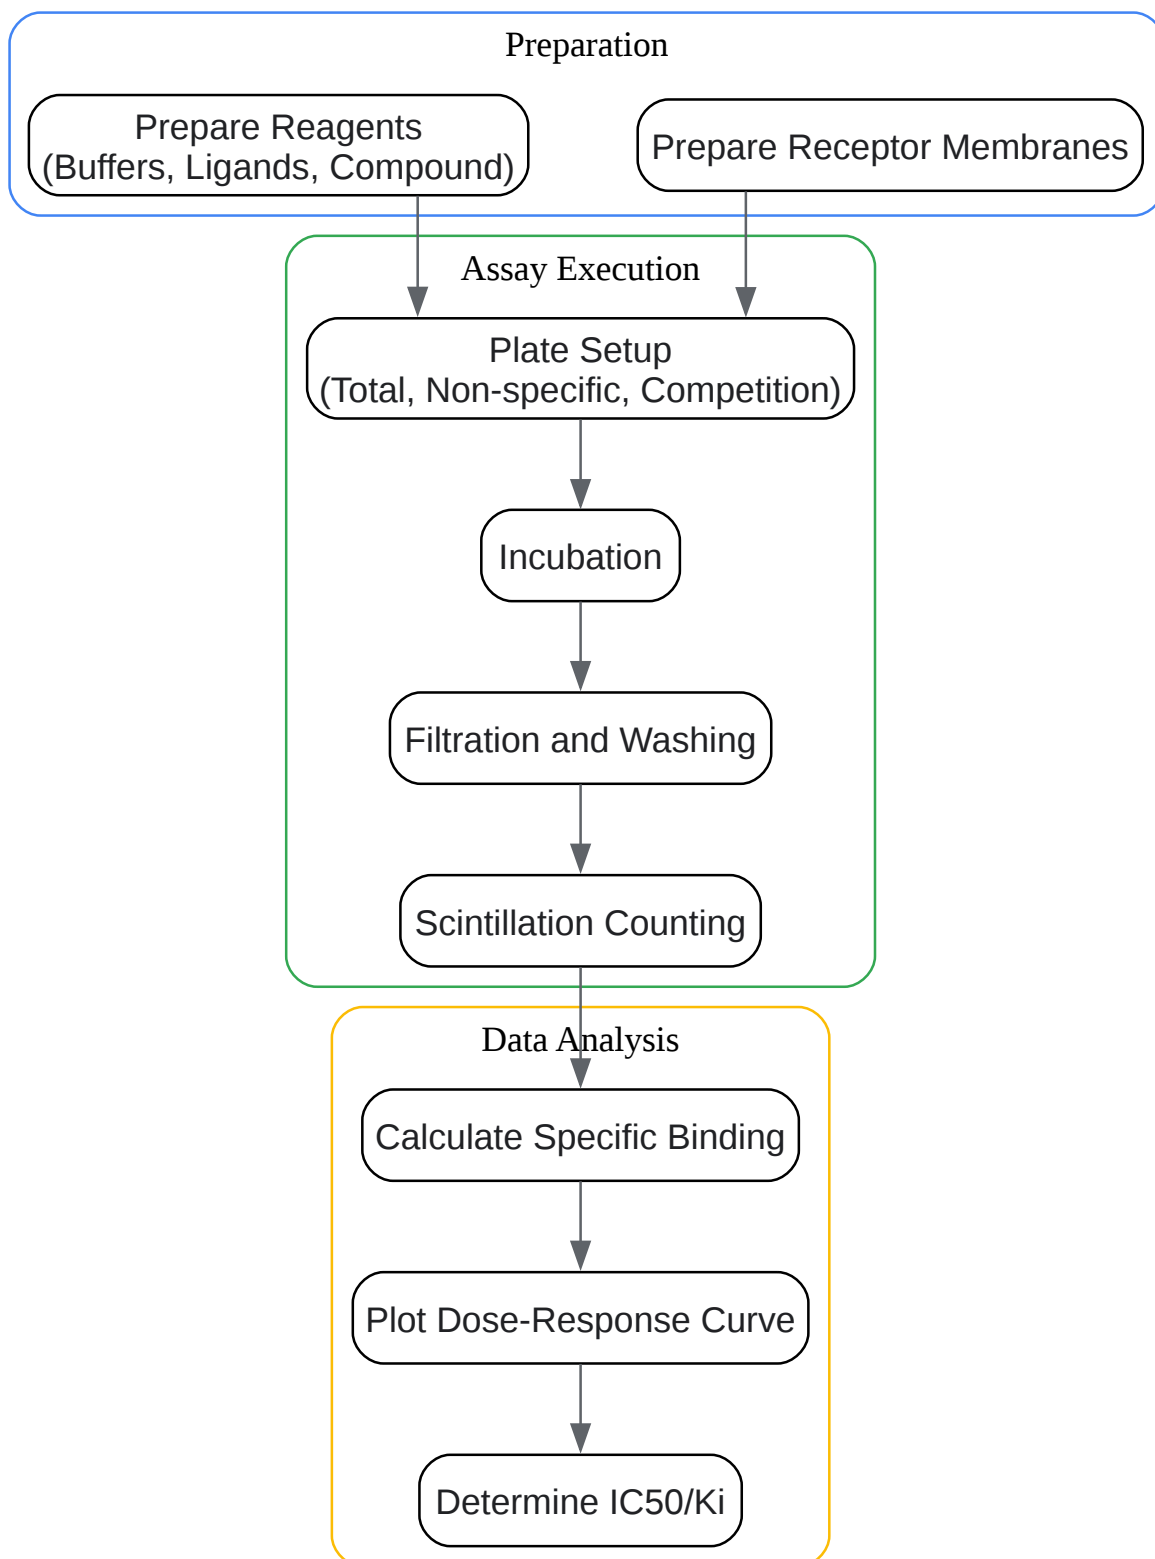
Preparation

Prepare Reagents
(Buffers, Ligands, Compound)

Prepare Receptor Membranes

Assay Execution

Plate Setup
(Total, Non-specific, Competition)

Incubation

Filtration and Washing

Scintillation Counting

Data Analysis

Calculate Specific Binding

Plot Dose-Response Curve

Determine IC50/Ki